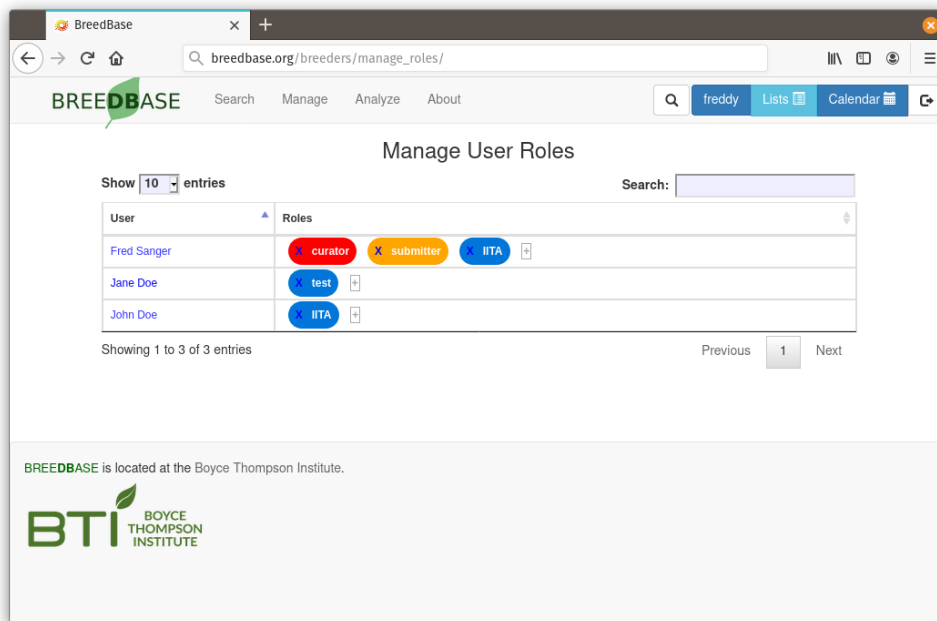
BreedBase ×  +

breedbase.org/breeders/manage_roles/

BREEDBASE  Search  Manage  Analyze  About  freddy  Lists  Calendar

Manage User Roles

Show 10 entries  Search:

| User | Roles |
|---|---|
| Fred Sanger | X curator  X submitter  X IITA  + |
| Jane Doe | X test  + |
| John Doe | X IITA  + |

Showing 1 to 3 of 3 entries  Previous  1  Next

BREEDBASE is located at the Boyce Thompson Institute.

BTI BOYCE THOMPSON INSTITUTE